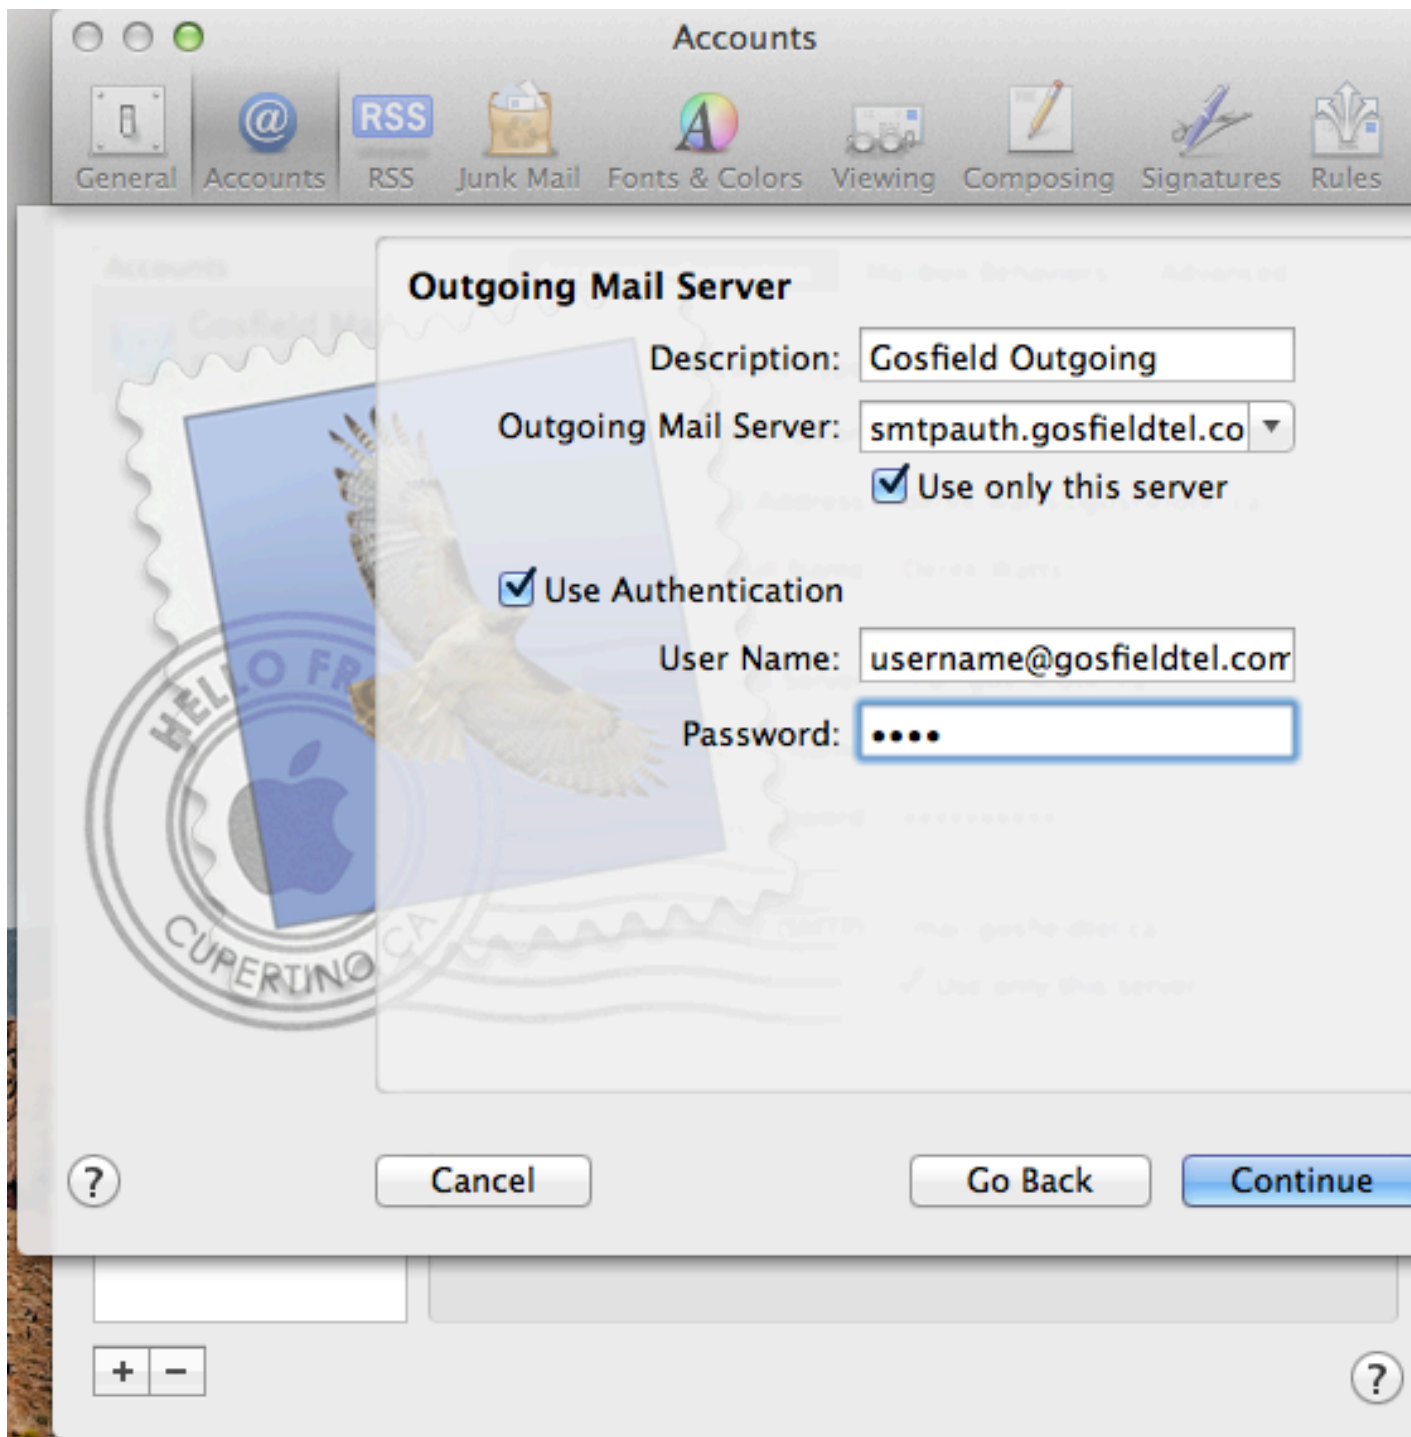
Accounts

General Accounts RSS Junk Mail Fonts & Colors Viewing Composing Signatures Rules

RSS

Outgoing Mail Server

Description: Gosfield Outgoing

Outgoing Mail Server: smtpauth.gosfieldtel.co

Use only this server

Use Authentication

User Name: username@gosfieldtel.com

Password: ••••

HELLO FR

CUPERTINO CA

?

Cancel

Go Back

Continue

+ −

?